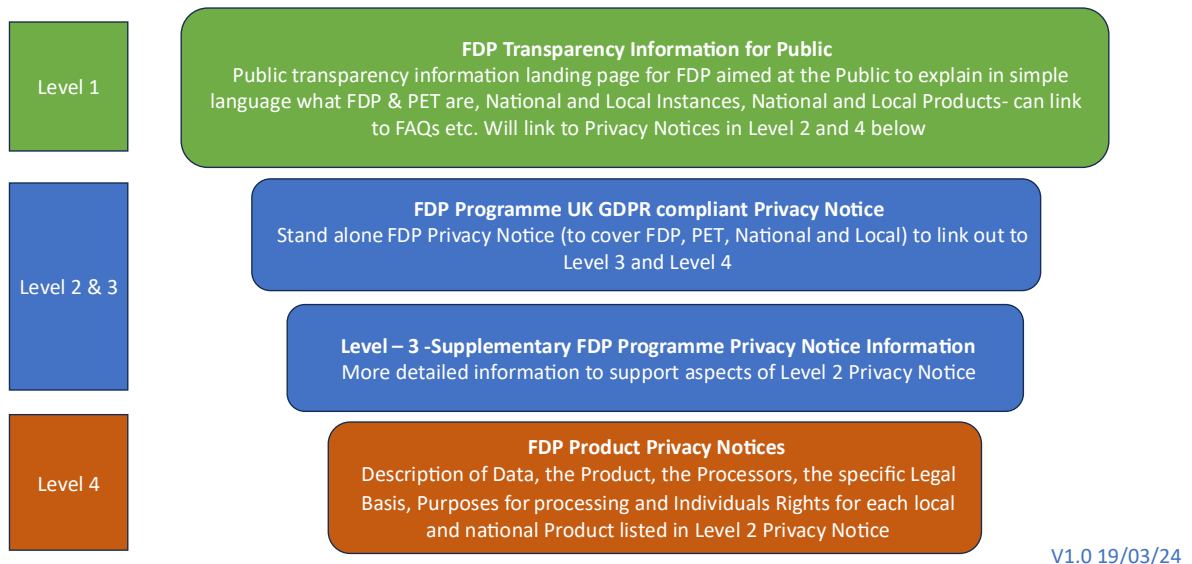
Level 1

FDP Transparency Information for Public
Public transparency information landing page for FDP aimed at the Public to explain in simple language what FDP & PET are, National and Local Instances, National and Local Products- can link to FAQs etc. Will link to Privacy Notices in Level 2 and 4 below

Level 2 & 3

FDP Programme UK GDPR compliant Privacy Notice
Stand alone FDP Privacy Notice (to cover FDP, PET, National and Local) to link out to Level 3 and Level 4

Level – 3 -Supplementary FDP Programme Privacy Notice Information
More detailed information to support aspects of Level 2 Privacy Notice

Level 4

FDP Product Privacy Notices
Description of Data, the Product, the Processors, the specific Legal Basis, Purposes for processing and Individuals Rights for each local and national Product listed in Level 2 Privacy Notice

V1.0 19/03/24